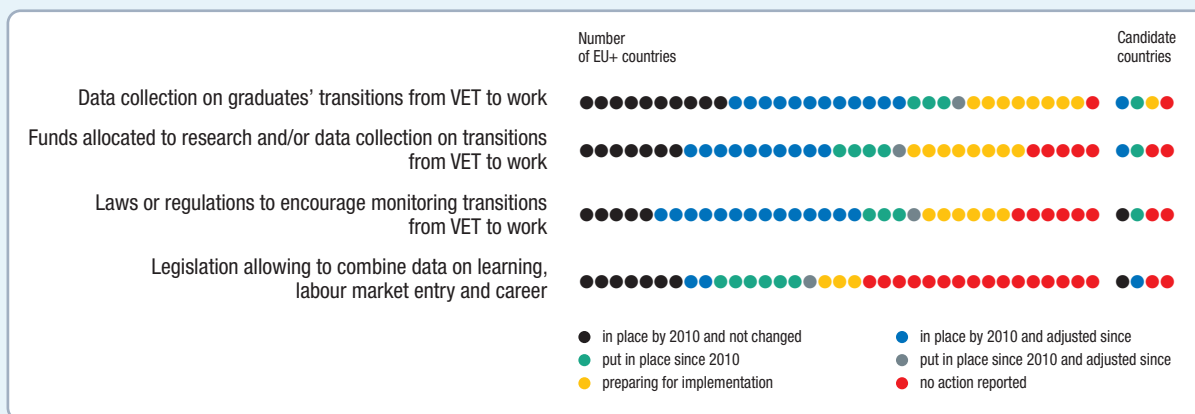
Number of EU+ countries

Candidate countries

Data collection on graduates' transitions from VET to work

Funds allocated to research and/or data collection on transitions from VET to work

Laws or regulations to encourage monitoring transitions from VET to work

Legislation allowing to combine data on learning, labour market entry and career

in place by 2010 and not changed

in place by 2010 and adjusted since

put in place since 2010

put in place since 2010 and adjusted since

preparing for implementation

no action reported